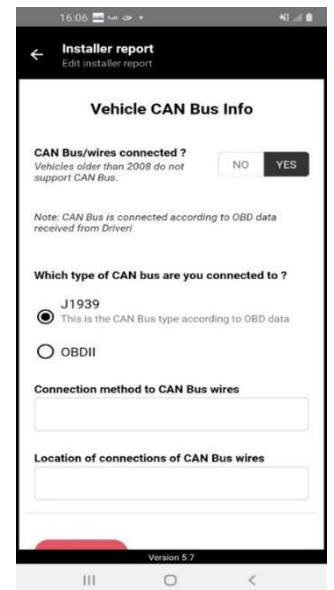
16:06

Installer report
Edit installer report

Vehicle CAN Bus Info

CAN Bus/wires connected ?
Vehicles older than 2008 do not support CAN Bus.

NO YES

Note: CAN Bus is connected according to OBD data received from Driveri

Which type of CAN bus are you connected to ?

J1939
This is the CAN Bus type according to OBD data

OBDII

Connection method to CAN Bus wires

Location of connections of CAN Bus wires

Version 5.7